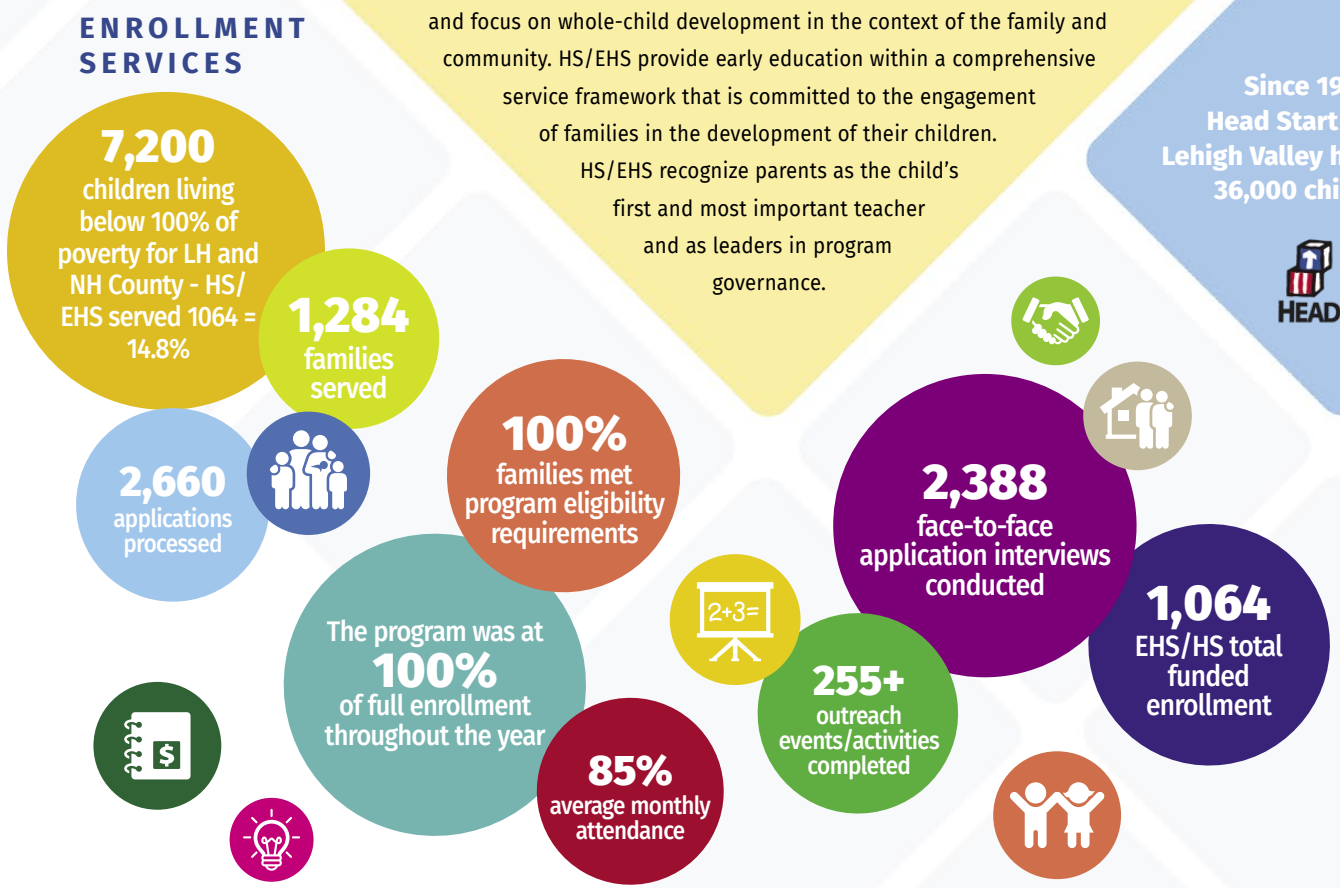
ENROLLMENT SERVICES

and focus on whole-child development in the context of the family and community. HS/EHS provide early education within a comprehensive service framework that is committed to the engagement of families in the development of their children. HS/EHS recognize parents as the child's first and most important teacher and as leaders in program governance.

Since 19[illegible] Head Start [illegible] Lehigh Valley h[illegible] 36,000 chi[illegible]

HEAD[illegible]

7,200 children living below 100% of poverty for LH and NH County - HS/ EHS served 1064 = 14.8%

1,284 families served

2,660 applications processed

100% families met program eligibility requirements

2,388 face-to-face application interviews conducted

The program was at 100% of full enrollment throughout the year

2+3=

255+ outreach events/activities completed

1,064 EHS/HS total funded enrollment

85% average monthly attendance

$